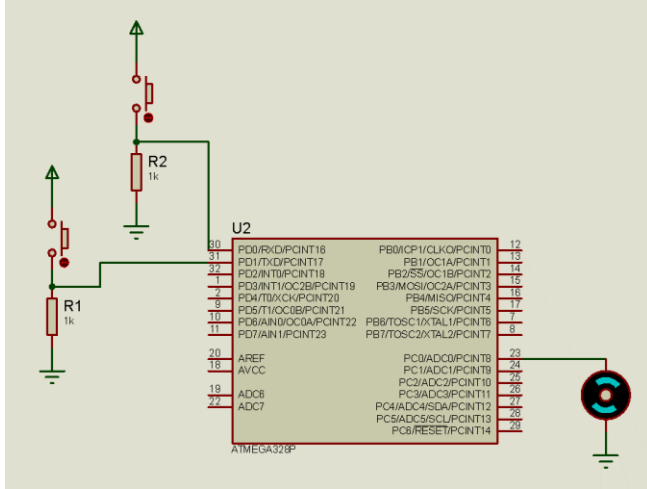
R2
1k

R1
1k

U2

30 PD0/RXD/PCINT16
31 PD1/TXD/PCINT17
32 PD2/INT0/PCINT18
1 PD3/INT1/OC2B/PCINT19
2 PD4/T0/XCK/PCINT20
9 PD5/T1/OC0B/PCINT21
10 PD6/AIN0/OC0A/PCINT22
11 PD7/AIN1/PCINT23

20 AREF
18 AVCC

19 ADC6
22 ADC7

PB0/ICP1/CLKO/PCINT0 12
PB1/OC1A/PCINT1 13
PB2/SS/OC1B/PCINT2 14
PB3/MOSI/OC2A/PCINT3 15
PB4/MISO/PCINT4 16
PB5/SCK/PCINT5 17
PB6/TOSC1/XTAL1/PCINT6 7
PB7/TOSC2/XTAL2/PCINT7 8

PC0/ADC0/PCINT8 23
PC1/ADC1/PCINT9 24
PC2/ADC2/PCINT10 25
PC3/ADC3/PCINT11 26
PC4/ADC4/SDA/PCINT12 27
PC5/ADC5/SCL/PCINT13 28
PC6/RESET/PCINT14 29

ATMEGA328P